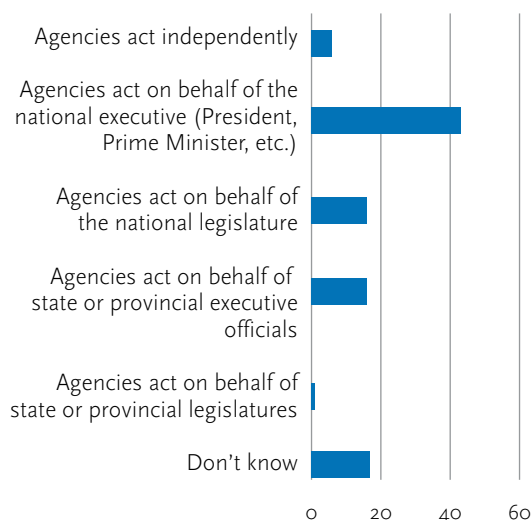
Agencies act independently
Agencies act on behalf of the national executive (President, Prime Minister, etc.)
Agencies act on behalf of the national legislature
Agencies act on behalf of state or provincial executive officials
Agencies act on behalf of state or provincial legislatures
Don't know
0
20
40
60